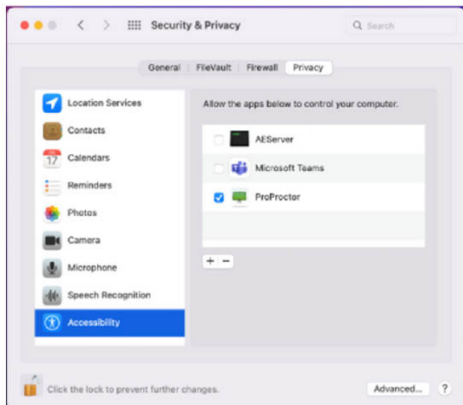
Security & Privacy

Search

General | FileVault | Firewall | Privacy

Location Services
Contacts
17 Calendars
Reminders
Photos
Camera
Microphone
Speech Recognition
Accessibility

Allow the apps below to control your computer.

AEServer
Microsoft Teams
ProProcter

+ −

Click the lock to prevent further changes.

Advanced...

?